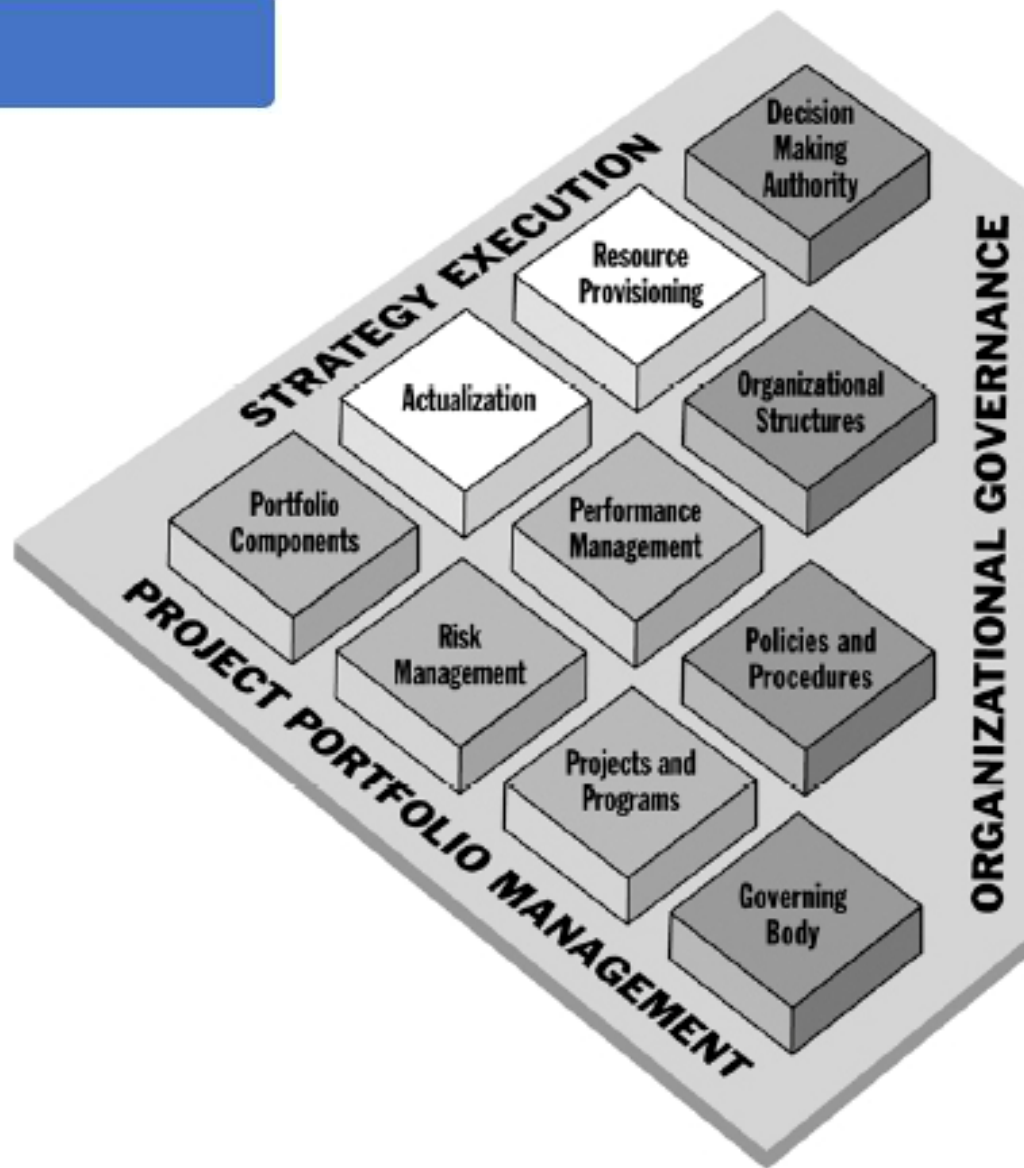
STRATEGY EXECUTION

Decision Making Authority

Resource Provisioning

Actualization

Organizational Structures

Portfolio Components

Performance Management

Risk Management

Policies and Procedures

Projects and Programs

Governing Body

PROJECT PORTFOLIO MANAGEMENT

ORGANIZATIONAL GOVERNANCE